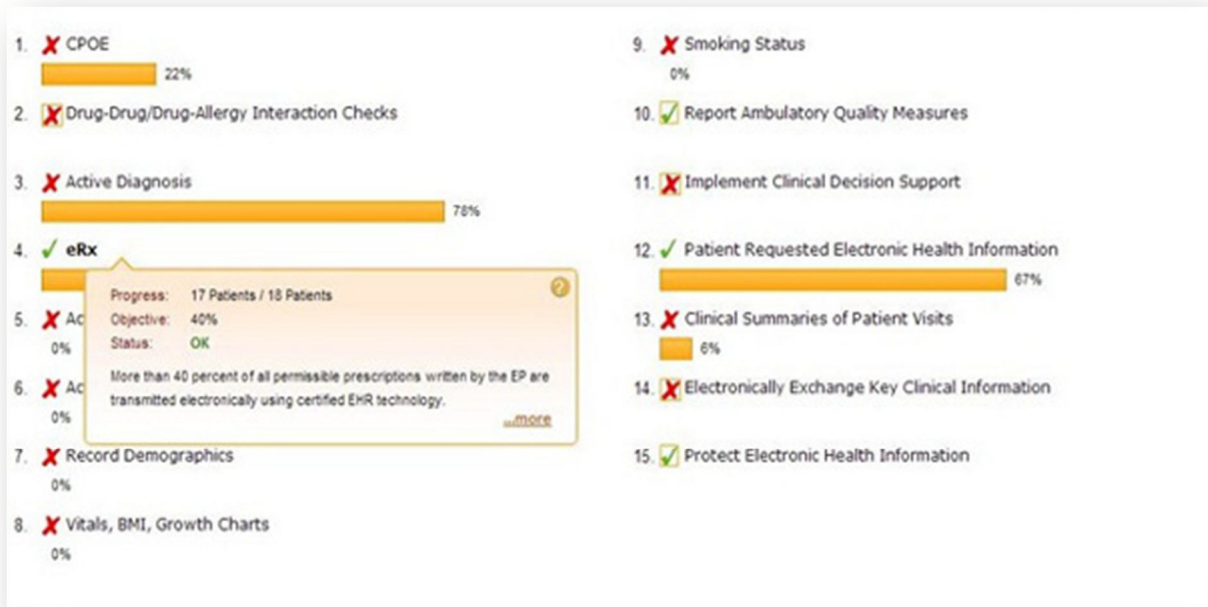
1. CPOE
22%

2. Drug-Drug/Drug-Allergy Interaction Checks

3. Active Diagnosis
78%

4. eRx

Progress: 17 Patients / 18 Patients
Objective: 40%
Status: OK
More than 40 percent of all permissible prescriptions written by the EP are transmitted electronically using certified EHR technology.
...more

5. Ac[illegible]
0%

6. Ac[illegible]
0%

7. Record Demographics
0%

8. Vitals, BMI, Growth Charts
0%

9. Smoking Status
0%

10. Report Ambulatory Quality Measures

11. Implement Clinical Decision Support

12. Patient Requested Electronic Health Information
67%

13. Clinical Summaries of Patient Visits
6%

14. Electronically Exchange Key Clinical Information

15. Protect Electronic Health Information